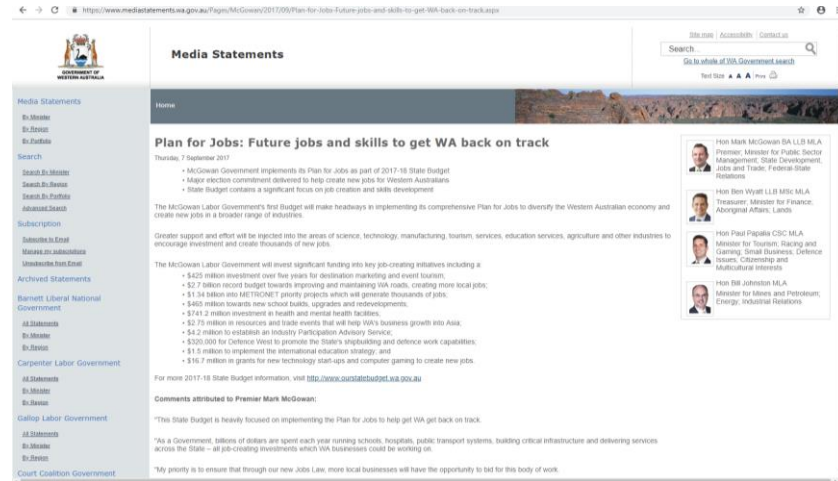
https://www.mediastatements.wa.gov.au/Pages/McGowan/2017/09/Plan-for-Jobs-Future-jobs-and-skills-to-get-WA-back-on-track.aspx

GOVERNMENT OF WESTERN AUSTRALIA

Media Statements

Site map | Accessibility | Contact us

Search...

Go to whole of WA Government search

Text Size A A A Print

Media Statements
By Minister
By Region
By Portfolio

Search
Search By Minister
Search By Region
Search By Portfolio
Advanced Search

Subscription
Subscribe to Email
Manage my subscriptions
Unsubscribe from Email

Archived Statements

Barnett Liberal National Government
All Statements
By Minister
By Region

Carpenter Labor Government
All Statements
By Minister
By Region

Gallop Labor Government
All Statements
By Minister
By Region

Court Coalition Government

Home

Plan for Jobs: Future jobs and skills to get WA back on track

Thursday, 7 September 2017

• McGowan Government implements its Plan for Jobs as part of 2017-18 State Budget
• Major election commitment delivered to help create new jobs for Western Australians
• State Budget contains a significant focus on job creation and skills development

The McGowan Labor Government's first Budget will make headways in implementing its comprehensive Plan for Jobs to diversify the Western Australian economy and create new jobs in a broader range of industries.

Greater support and effort will be injected into the areas of science, technology, manufacturing, tourism, services, education services, agriculture and other industries to encourage investment and create thousands of new jobs.

The McGowan Labor Government will invest significant funding into key job-creating initiatives including a:

• $425 million investment over five years for destination marketing and event tourism;
• $2.7 billion record budget towards improving and maintaining WA roads, creating more local jobs;
• $1.34 billion into METRONET priority projects which will generate thousands of jobs;
• $465 million towards new school builds, upgrades and redevelopments;
• $741.2 million investment in mental health and mental health facilities;
• $2.75 million in resources and trade events that will help WA's business growth into Asia;
• $4.2 million to establish an Industry Participation Advisory Service;
• $320,000 for Defence West to promote the State's shipbuilding and defence work capabilities;
• $1.5 million to implement the international education strategy; and
• $16.7 million in grants for new technology start-ups and computer gaming to create new jobs.

For more 2017-18 State Budget information, visit http://www.ourstatebudget.wa.gov.au

Comments attributed to Premier Mark McGowan:

"This State Budget is heavily focused on implementing the Plan for Jobs to help get WA get back on track.

"As a Government, billions of dollars are spent each year running schools, hospitals, public transport systems, building critical infrastructure and delivering services across the State – all job-creating investments which WA businesses could be working on.

"My priority is to ensure that through our new Jobs Law, more local businesses will have the opportunity to bid for this body of work.

Hon Mark McGowan BA LLB MLA
Premier; Minister for Public Sector Management; State Development, Jobs and Trade; Federal-State Relations

Hon Ben Wyatt LLB MSc MLA
Treasurer; Minister for Finance; Aboriginal Affairs; Lands

Hon Paul Papalia CSC MLA
Minister for Tourism; Racing and Gaming; Small Business; Defence Issues; Citizenship and Multicultural Interests

Hon Bill Johnston MLA
Minister for Mines and Petroleum; Energy; Industrial Relations